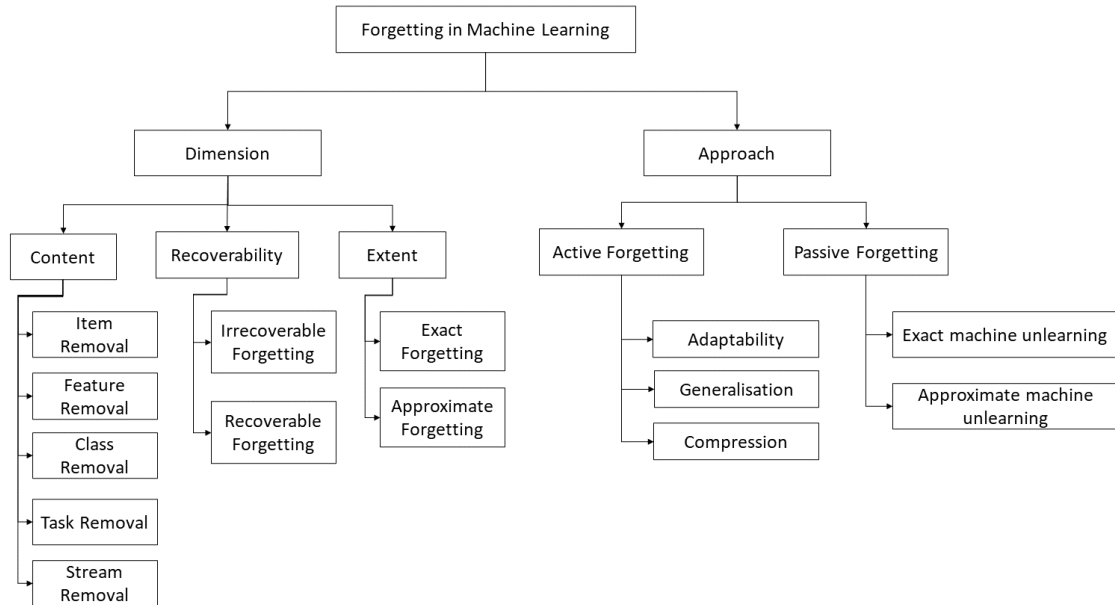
Forgetting in Machine Learning

Dimension

Approach

Content

Recoverability

Extent

Active Forgetting

Passive Forgetting

Item Removal

Feature Removal

Class Removal

Task Removal

Stream Removal

Irrecoverable Forgetting

Recoverable Forgetting

Exact Forgetting

Approximate Forgetting

Adaptability

Generalisation

Compression

Exact machine unlearning

Approximate machine unlearning